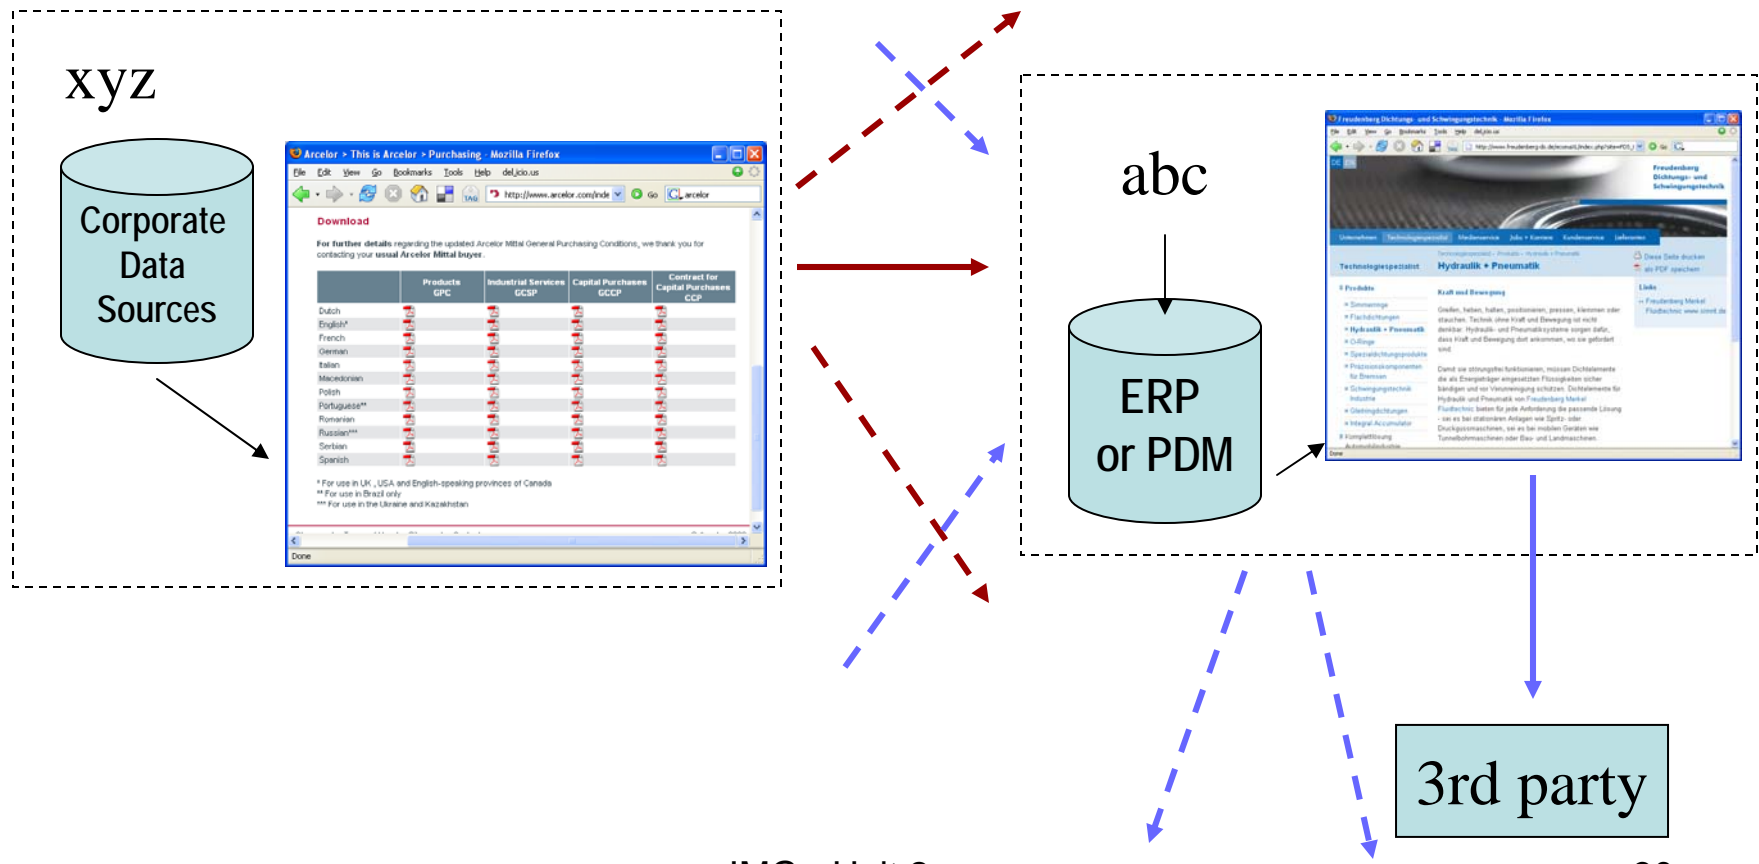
xyz

Corporate Data Sources

Arcelor > This is Arcelor > Purchasing - Mozilla Firefox

File Edit View Go Bookmarks Tools Help del.icio.us

http://www.arcelor.com/inde

Download

For further details regarding the updated Arcelor Mittal General Purchasing Conditions, we thank you for contacting your usual Arcelor Mittal buyer.

| | Products GPC | Industrial Services GCSP | Capital Purchases GCCP | Contract for Capital Purchases CCP |
|---|---|---|---|---|
| Dutch | | | | |
| English* | | | | |
| French | | | | |
| German | | | | |
| Italian | | | | |
| Macedonian | | | | |
| Polish | | | | |
| Portuguese** | | | | |
| Romanian | | | | |
| Russian*** | | | | |
| Serbian | | | | |
| Spanish | | | | |

* For use in UK, USA and English-speaking provinces of Canada
** For use in Brazil only
*** For use in the Ukraine and Kazakhstan

Done

abc

ERP or PDM

Freudenberg Dichtungs- und Schwingungstechnik - Mozilla Firefox

Freudenberg Dichtungs- und Schwingungstechnik

Technologiespezialist

Hydraulik + Pneumatik

Done

3rd party